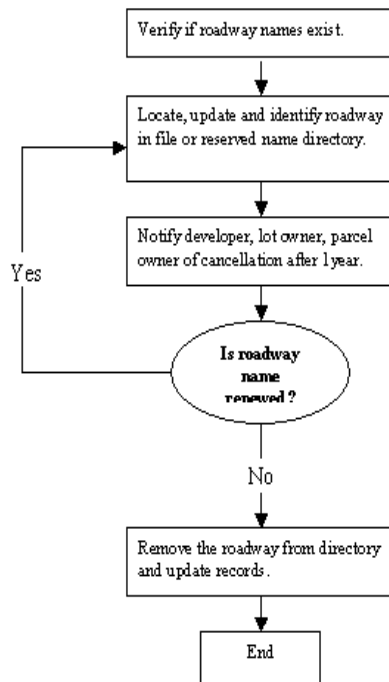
Verify if roadway names exist.

Locate, update and identify roadway in file or reserved name directory.

Notify developer, lot owner, parcel owner of cancellation after 1 year.

Yes

Is roadway name renewed ?

No

Remove the roadway from directory and update records.

End